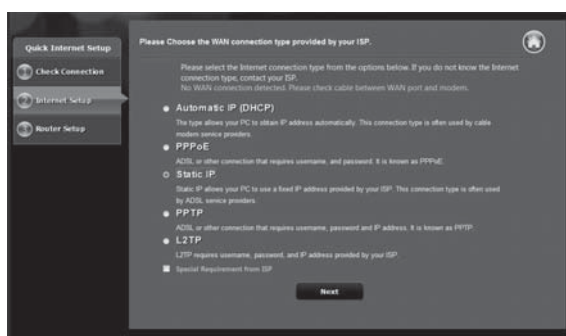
Quick Internet Setup

Check Connection

Internet Setup

Router Setup

Please Choose the WAN connection type provided by your ISP.

Please select the Internet connection type from the options below. If you do not know the Internet connection type, contact your ISP.
No WAN connection detected. Please check cable between WAN port and modem.

Automatic IP (DHCP)
The type allows your PC to obtain IP address automatically. This connection type is often used by cable modem service providers.

PPPoE
ADSL or other connection that requires username, and password. It is known as PPPoE.

Static IP
Static IP allows your PC to use a fixed IP address provided by your ISP. This connection type is often used by ADSL service providers.

PPTP
ADSL or other connection that requires username, password and IP address. It is known as PPTP.

L2TP
L2TP requires username, password, and IP address provided by your ISP.

Special Requirement from ISP

Next